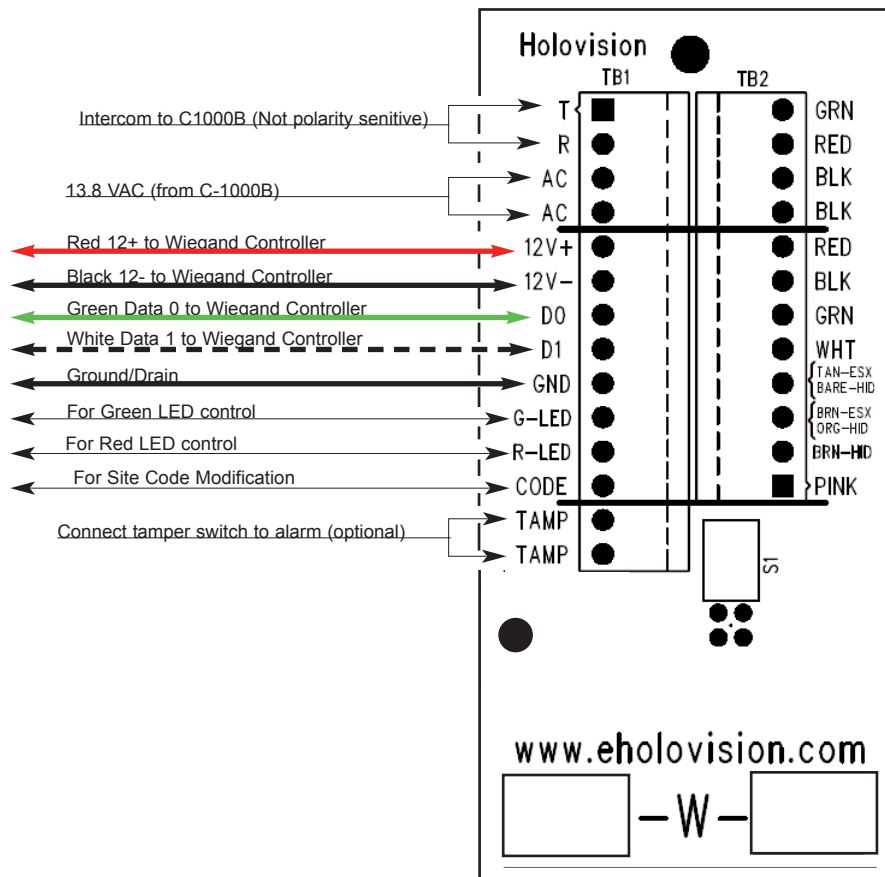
Holovision

TB1

TB2

Intercom to C1000B (Not polarity senitive)

13.8 VAC (from C-1000B)

Red 12+ to Wiegand Controller

Black 12- to Wiegand Controller

Green Data 0 to Wiegand Controller

White Data 1 to Wiegand Controller

Ground/Drain

For Green LED control

For Red LED control

For Site Code Modification

Connect tamper switch to alarm (optional)

| TB1 | TB2 |
|---|---|
| T | GRN |
| R | RED |
| AC | BLK |
| AC | BLK |
| 12V+ | RED |
| 12V− | BLK |
| D0 | GRN |
| D1 | WHT |
| GND | TAN-ESX BARE-HID |
| G-LED | BRN-ESX ORG-HID |
| R-LED | BRN-HID |
| CODE | PINK |
| TAMP | |
| TAMP | |

S1

www.eholovision.com

-W-